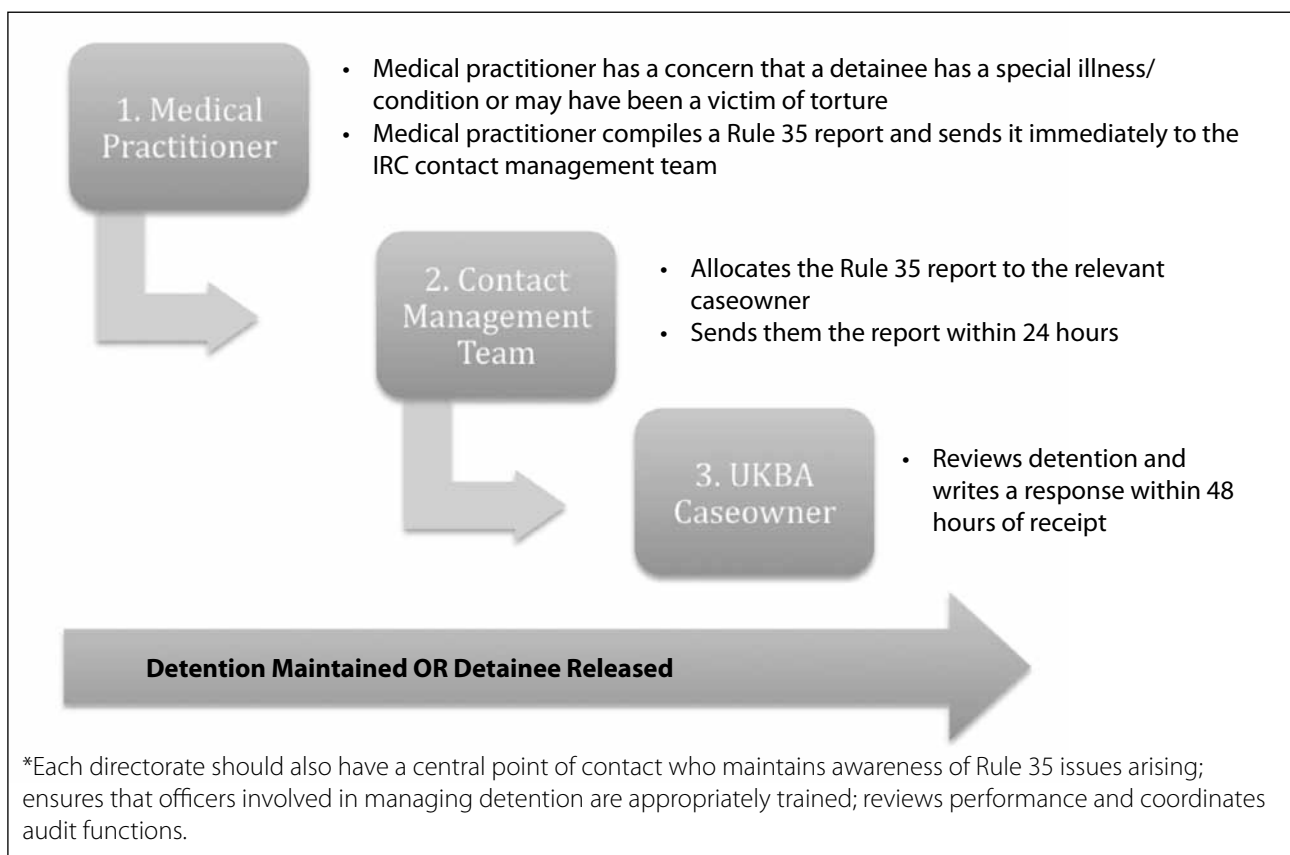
1. Medical Practitioner

- Medical practitioner has a concern that a detainee has a special illness/ condition or may have been a victim of torture
- Medical practitioner compiles a Rule 35 report and sends it immediately to the IRC contact management team

2. Contact Management Team

- Allocates the Rule 35 report to the relevant caseowner
- Sends them the report within 24 hours

3. UKBA Caseowner

- Reviews detention and writes a response within 48 hours of receipt

**Detention Maintained OR Detainee Released**

*Each directorate should also have a central point of contact who maintains awareness of Rule 35 issues arising; ensures that officers involved in managing detention are appropriately trained; reviews performance and coordinates audit functions.